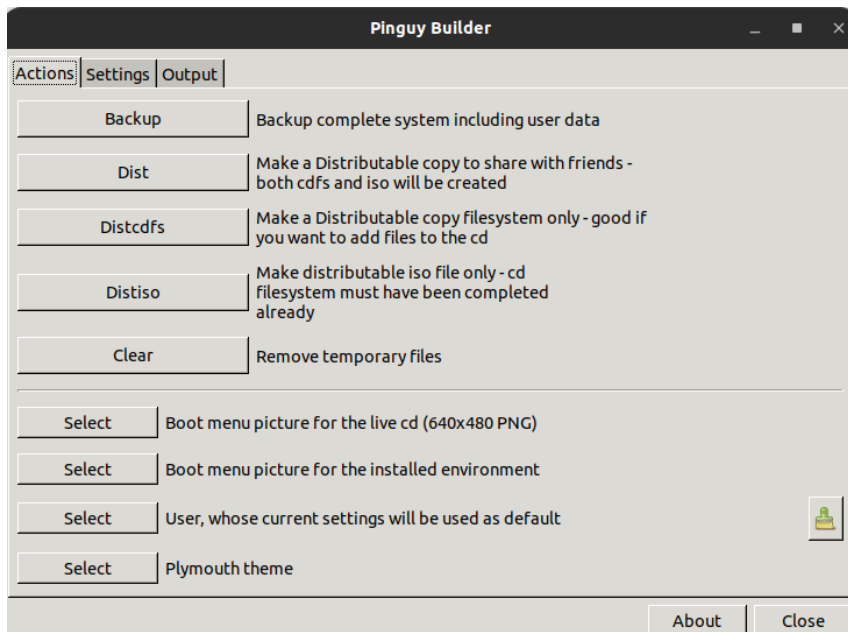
Pinguy Builder

Actions Settings Output

Backup Backup complete system including user data

Dist Make a Distributable copy to share with friends - both cdfs and iso will be created

Distcdfs Make a Distributable copy filesystem only - good if you want to add files to the cd

Distiso Make distributable iso file only - cd filesystem must have been completed already

Clear Remove temporary files

Select Boot menu picture for the live cd (640x480 PNG)

Select Boot menu picture for the installed environment

Select User, whose current settings will be used as default

Select Plymouth theme

About Close